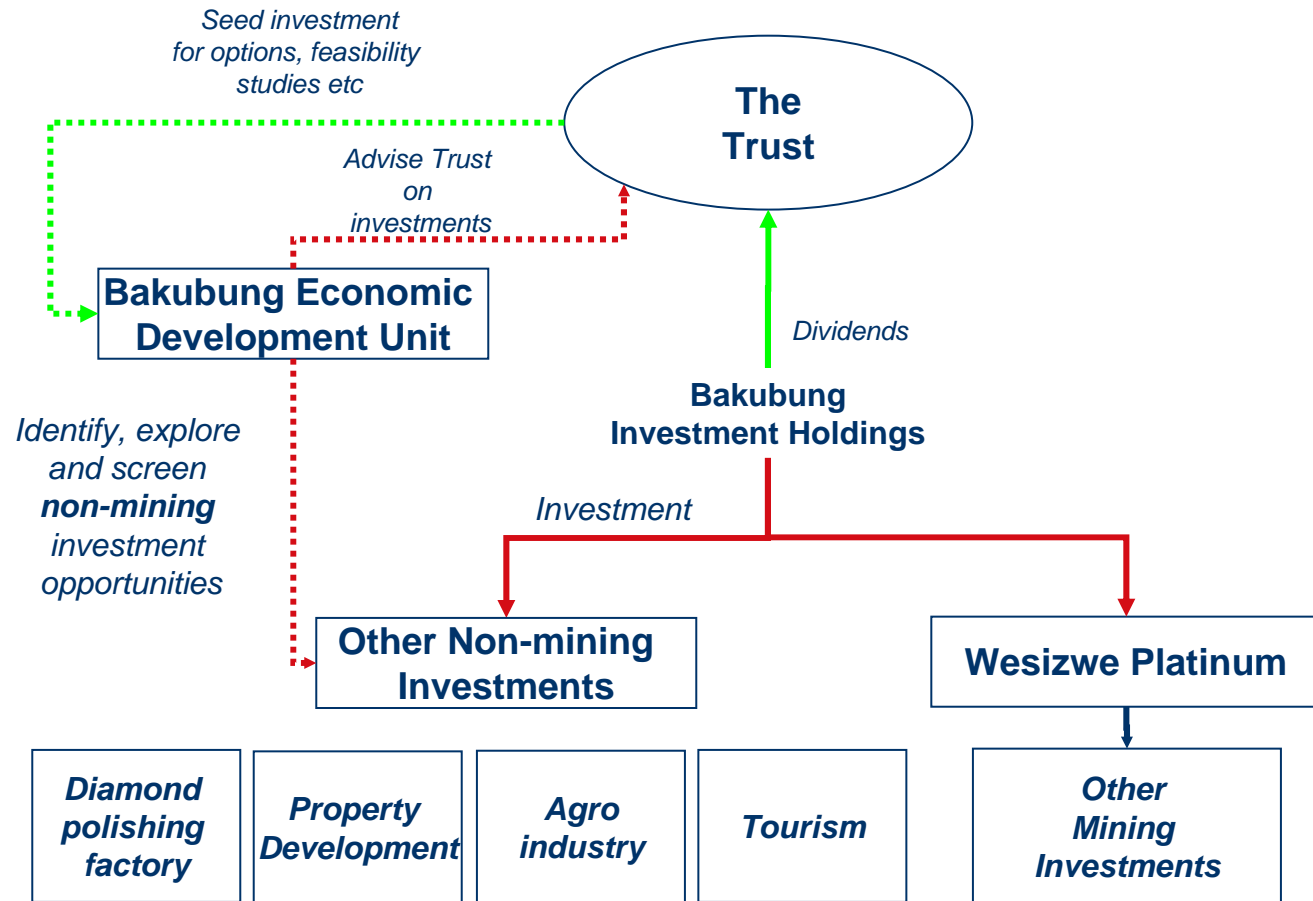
Seed investment for options, feasibility studies etc

The Trust

Advise Trust on investments

Bakubung Economic Development Unit

Dividends

Bakubung Investment Holdings

Identify, explore and screen **non-mining** investment opportunities

Investment

Other Non-mining Investments

Wesizwe Platinum

Diamond polishing factory

Property Development

Agro industry

Tourism

Other Mining Investments